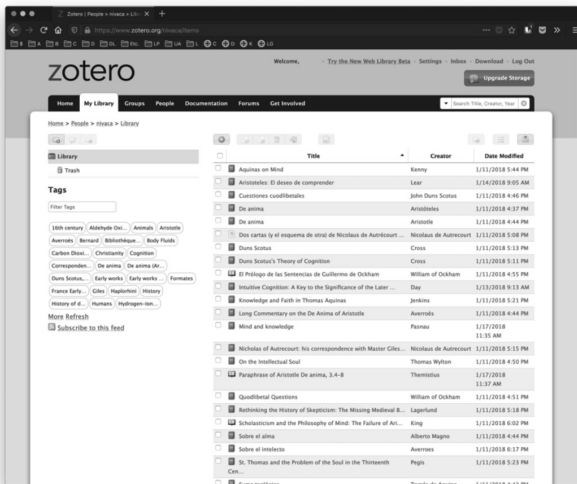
Zotero | People > nivaca > Libr ×

https://www.zotero.org/nivaca/items

zotero

Welcome, · Try the New Web Library Beta · Settings · Inbox · Download · Log Out

Upgrade Storage

Home My Library Groups People Documentation Forums Get Involved

Search Title, Creator, Year

Home > People > nivaca > Library

Library
Trash

Tags

Filter Tags

16th century Aldehyde Oxi... Animals Aristotle Averroes Bernard Bibliotheque... Body Fluids Carbon Dioxi... Christianity Cognition Corresponden... De anima De anima (Ar... Duns Scotus,... Early works Early works ... Formates France Early... Giles Haplorhini History History of d... Humans Hydrogen-Ion...

More Refresh

Subscribe to this feed

| | Title | Creator | Date Modified |
|---|---|---|---|
| | Aquinas on Mind | Kenny | 1/11/2018 5:44 PM |
| | Aristóteles: El deseo de comprender | Lear | 1/14/2018 9:05 AM |
| | Cuestiones cuodlibetales | John Duns Scotus | 1/11/2018 4:46 PM |
| | De anima | Aristoteles | 1/11/2018 4:37 PM |
| | De anima | Aristotle | 1/11/2018 4:44 PM |
| | Dos cartas (y el esquema de otra) de Nicolaus de Autrécourt ... | Nicolaus de Autrecourt | 1/11/2018 5:08 PM |
| | Duns Scotus | Cross | 1/11/2018 5:13 PM |
| | Duns Scotus's Theory of Cognition | Cross | 1/11/2018 5:11 PM |
| | El Prólogo de las Sentencias de Guillermo de Ockham | William of Ockham | 1/11/2018 4:55 PM |
| | Intuitive Cognition: A Key to the Significance of the Later ... | Day | 1/13/2018 9:13 AM |
| | Knowledge and Faith in Thomas Aquinas | Jenkins | 1/11/2018 5:21 PM |
| | Long Commentary on the De Anima of Aristotle | Averroës | 1/11/2018 4:44 PM |
| | Mind and knowledge | Pasnau | 1/17/2018 11:35 AM |
| | Nicholas of Autrecourt: his correspondence with Master Giles... | Nicolaus de Autrecourt | 1/11/2018 5:15 PM |
| | On the Intellectual Soul | Thomas Wylton | 1/11/2018 4:50 PM |
| | Paraphrase of Aristotle De anima, 3.4-8 | Themistius | 1/17/2018 11:37 AM |
| | Quodlibetal Questions | William of Ockham | 1/11/2018 4:51 PM |
| | Rethinking the History of Skepticism: The Missing Medieval B... | Lagerlund | 1/11/2018 5:18 PM |
| | Scholasticism and the Philosophy of Mind: The Failure of Ari... | King | 1/11/2018 6:02 PM |
| | Sobre el alma | Alberto Magno | 1/11/2018 4:44 PM |
| | Sobre el intelecto | Averroes | 1/11/2018 6:17 PM |
| | St. Thomas and the Problem of the Soul in the Thirteenth Cen... | Pegis | 1/11/2018 5:23 PM |